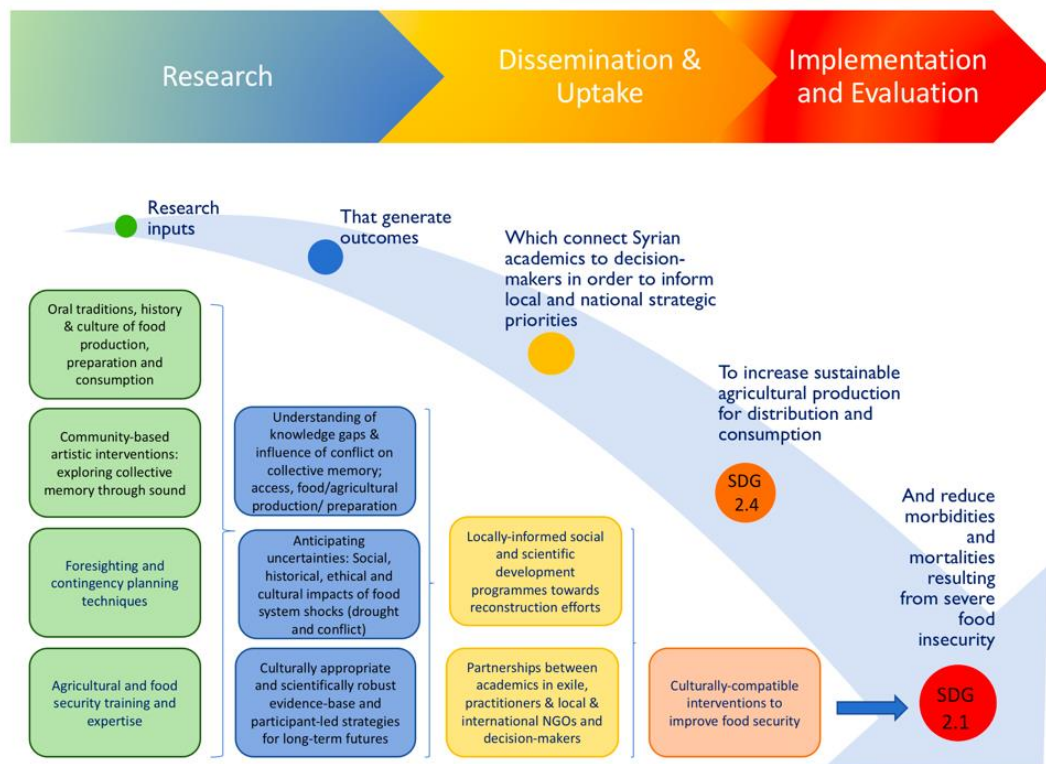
Research

Dissemination & Uptake

Implementation and Evaluation

Research inputs

That generate outcomes

Which connect Syrian academics to decision-makers in order to inform local and national strategic priorities

To increase sustainable agricultural production for distribution and consumption

SDG 2.4

And reduce morbidities and mortalities resulting from severe food insecurity

SDG 2.1

Oral traditions, history & culture of food production, preparation and consumption

Community-based artistic interventions: exploring collective memory through sound

Foresighting and contingency planning techniques

Agricultural and food security training and expertise

Understanding of knowledge gaps & influence of conflict on collective memory; access, food/agricultural production/ preparation

Anticipating uncertainties: Social, historical, ethical and cultural impacts of food system shocks (drought and conflict)

Culturally appropriate and scientifically robust evidence-base and participant-led strategies for long-term futures

Locally-informed social and scientific development programmes towards reconstruction efforts

Partnerships between academics in exile, practitioners & local & international NGOs and decision-makers

Culturally-compatible interventions to improve food security